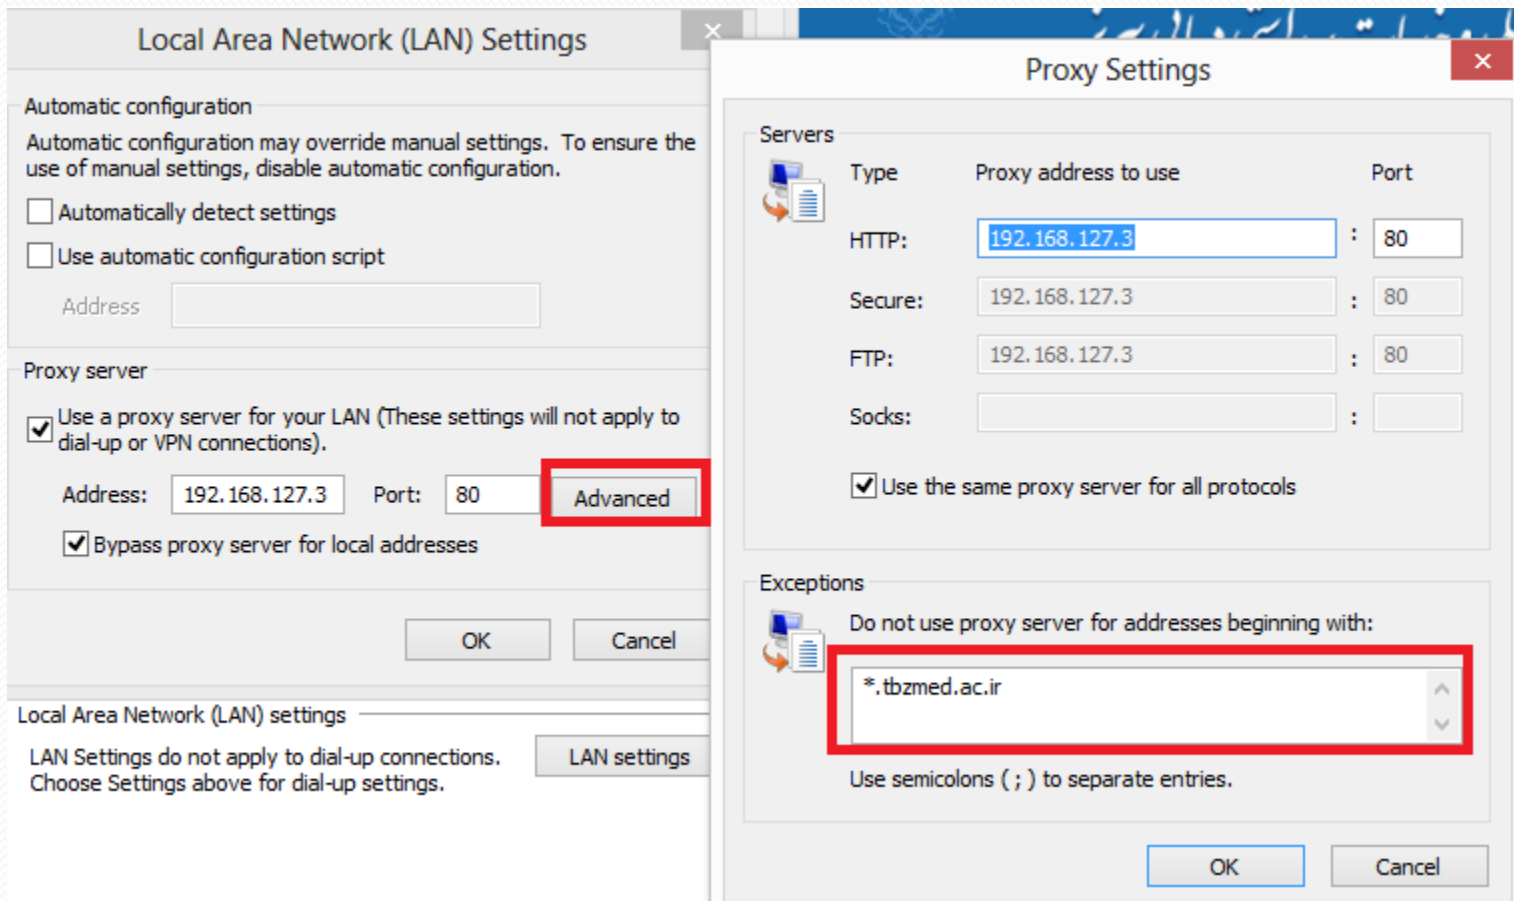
Local Area Network (LAN) Settings

Automatic configuration

Automatic configuration may override manual settings. To ensure the use of manual settings, disable automatic configuration.

Automatically detect settings

Use automatic configuration script

Address

Proxy server

Use a proxy server for your LAN (These settings will not apply to dial-up or VPN connections).

Address: 192.168.127.3 Port: 80 Advanced

Bypass proxy server for local addresses

OK Cancel

Local Area Network (LAN) settings

LAN Settings do not apply to dial-up connections. Choose Settings above for dial-up settings.

LAN settings

Proxy Settings

Servers

| Type | Proxy address to use | | Port |
|---|---|---|---|
| HTTP: | 192.168.127.3 | : | 80 |
| Secure: | 192.168.127.3 | : | 80 |
| FTP: | 192.168.127.3 | : | 80 |
| Socks: | | : | |

Use the same proxy server for all protocols

Exceptions

Do not use proxy server for addresses beginning with:

*.tbzmed.ac.ir

Use semicolons ( ; ) to separate entries.

OK Cancel